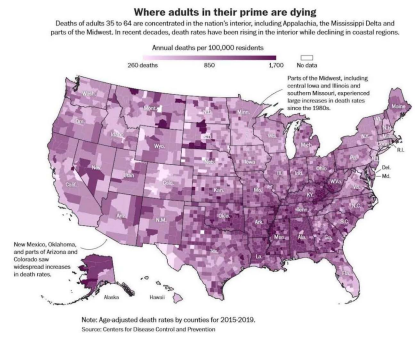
Where adults in their prime are dying

Deaths of adults 35 to 64 are concentrated in the nation's interior, including Appalachia, the Mississippi Delta and parts of the Midwest. In recent decades, death rates have been rising in the interior while declining in coastal regions.

Annual deaths per 100,000 residents

260 deaths

850

1,700

No data

Parts of the Midwest, including central Iowa and Illinois and southern Missouri, experienced large increases in death rates since the 1980s.

New Mexico, Oklahoma, and parts of Arizona and Colorado saw widespread increases in death rates.

Del.

Md.

R.I.

Alaska

Hawaii

Note: Age-adjusted death rates by counties for 2015-2019.

Source: Centers for Disease Control and Prevention